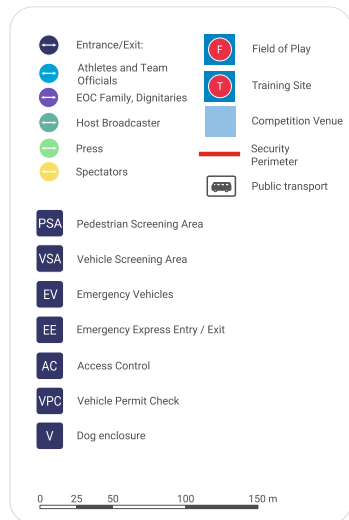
Entrance/Exit:

Athletes and Team Officials

EOC Family, Dignitaries

Host Broadcaster

Press

Spectators

F Field of Play

T Training Site

Competition Venue

Security Perimeter

Public transport

PSA Pedestrian Screening Area

VSA Vehicle Screening Area

EV Emergency Vehicles

EE Emergency Express Entry / Exit

AC Access Control

VPC Vehicle Permit Check

V Dog enclosure

0 25 50 100 150 m